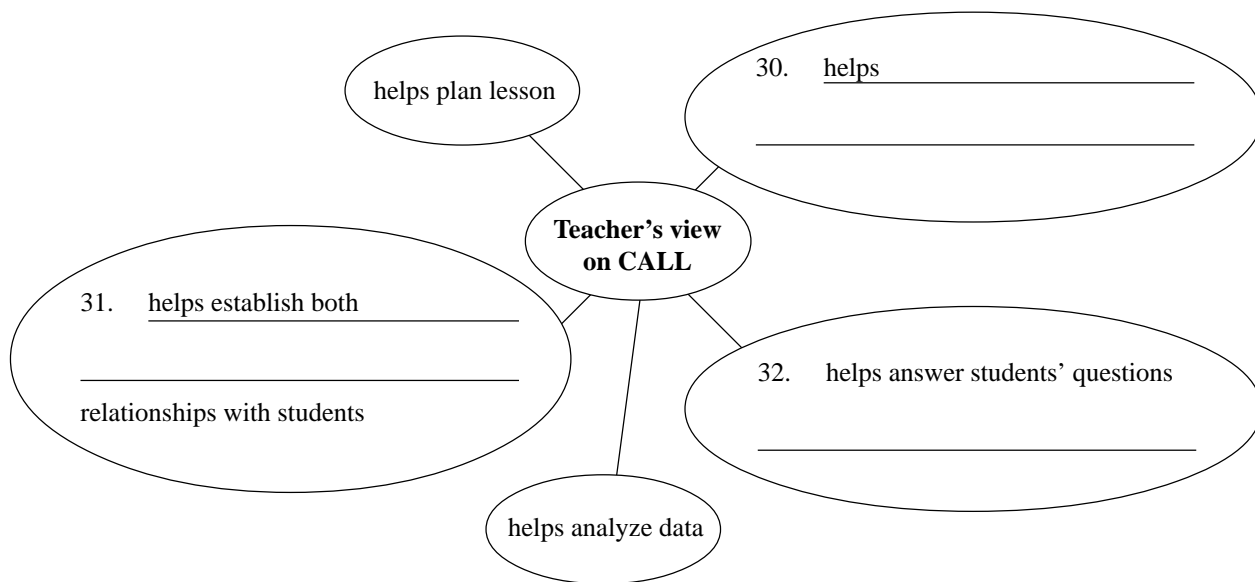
helps plan lesson

30. helps ______________________

______________________

Teacher's view on CALL

31. helps establish both ______________________

______________________

relationships with students

32. helps answer students' questions

______________________

helps analyze data